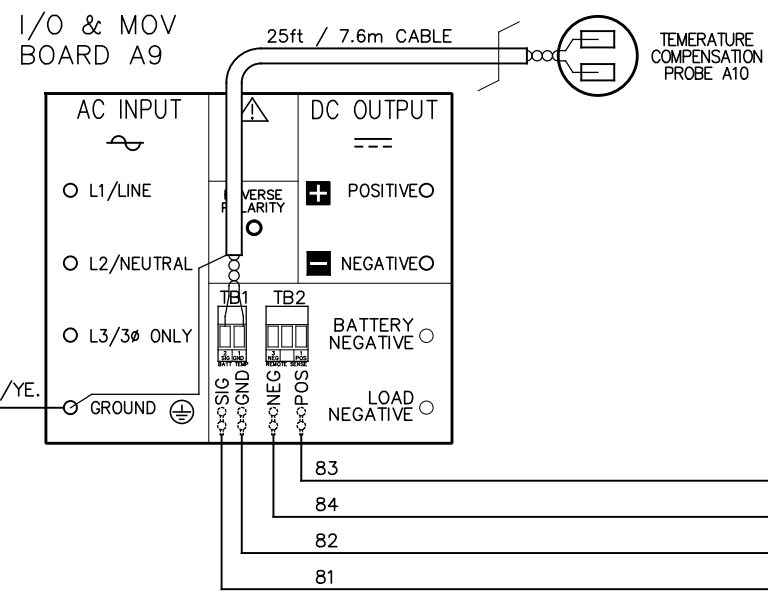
I/O & MOV
BOARD A9

25ft / 7.6m CABLE

TEMERATURE
COMPENSATION
PROBE A10

AC INPUT

O L1/LINE

O L2/NEUTRAL

O L3/3Ø ONLY

/YE.

GROUND

REVERSE POLARITY

DC OUTPUT

POSITIVE

NEGATIVE

TB1

TB2

2 SIG 1 GND BATT TEMP

3 NEG 1 POS REMOTE SENSE

BATTERY NEGATIVE

LOAD NEGATIVE

SIG GND NEG POS

83

84

82

81